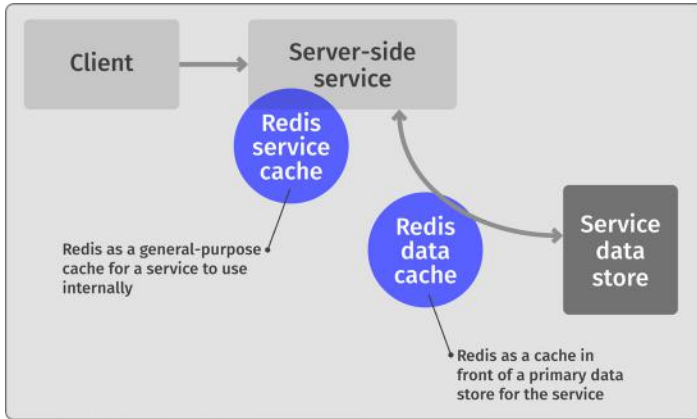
Client

Server-side service

Redis service cache

Redis as a general-purpose cache for a service to use internally

Redis data cache

Service data store

Redis as a cache in front of a primary data store for the service